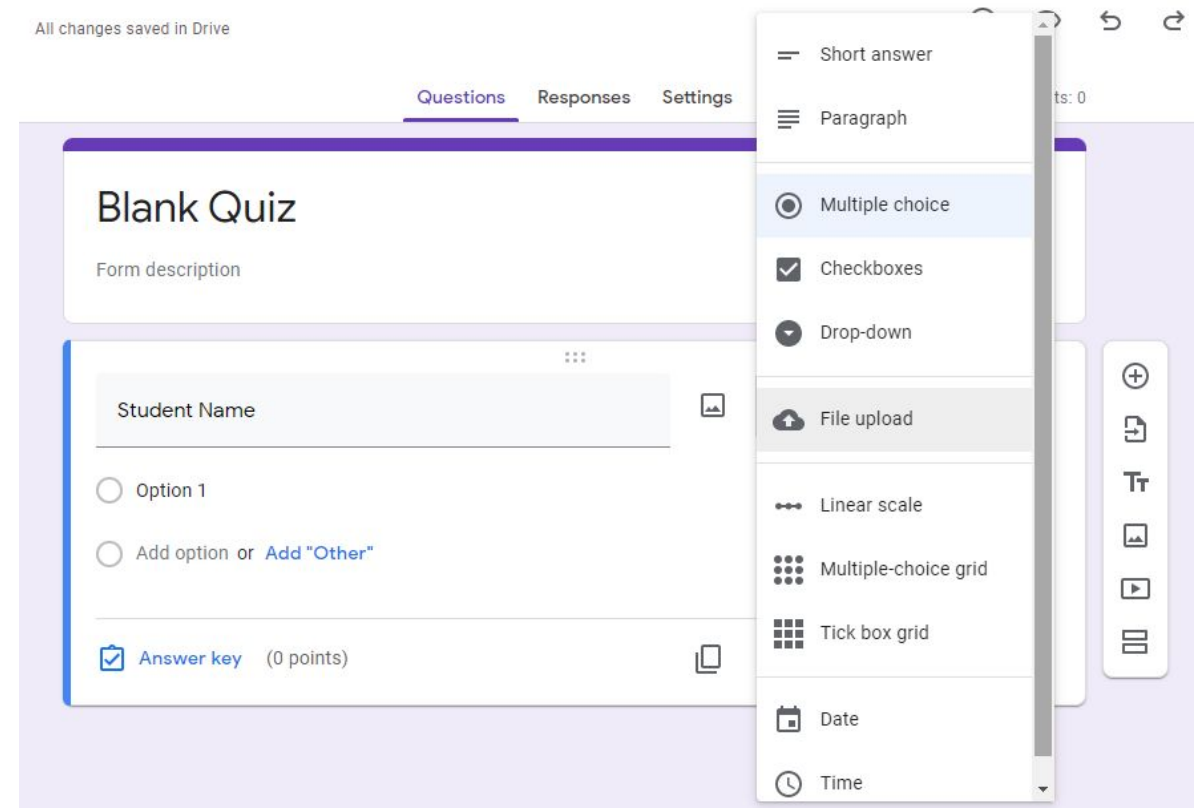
All changes saved in Drive

Questions Responses Settings

ts: 0

Blank Quiz

Form description

Student Name

Option 1

Add option or Add "Other"

Answer key (0 points)

Short answer

Paragraph

Multiple choice

Checkboxes

Drop-down

File upload

Linear scale

Multiple-choice grid

Tick box grid

Date

Time